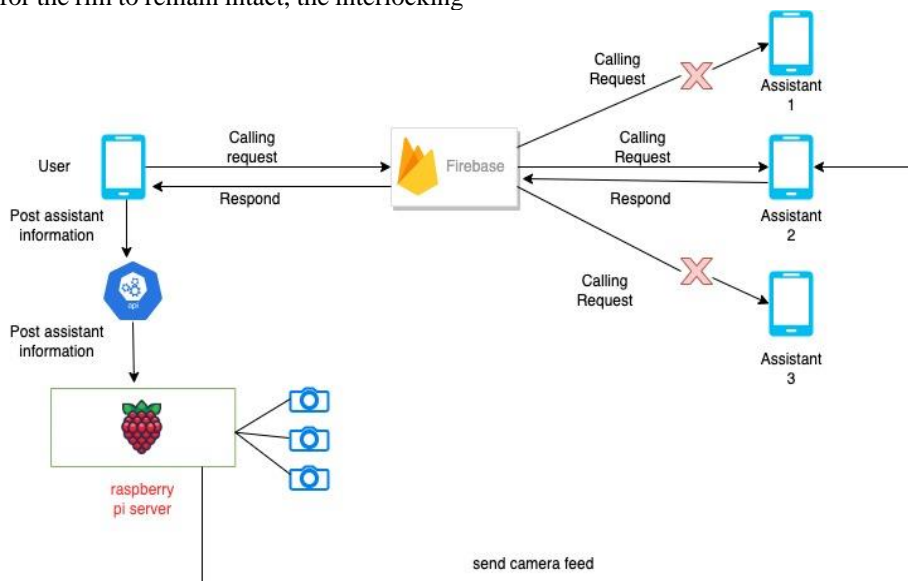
for the rim to remain intact, the interlocking

Calling Request

Assistant 1

User

Calling request

Firebase

Calling Request

Respond

Respond

Assistant 2

Post assistant information

Calling Request

api

Assistant 3

Post assistant information

raspberry pi server

send camera feed